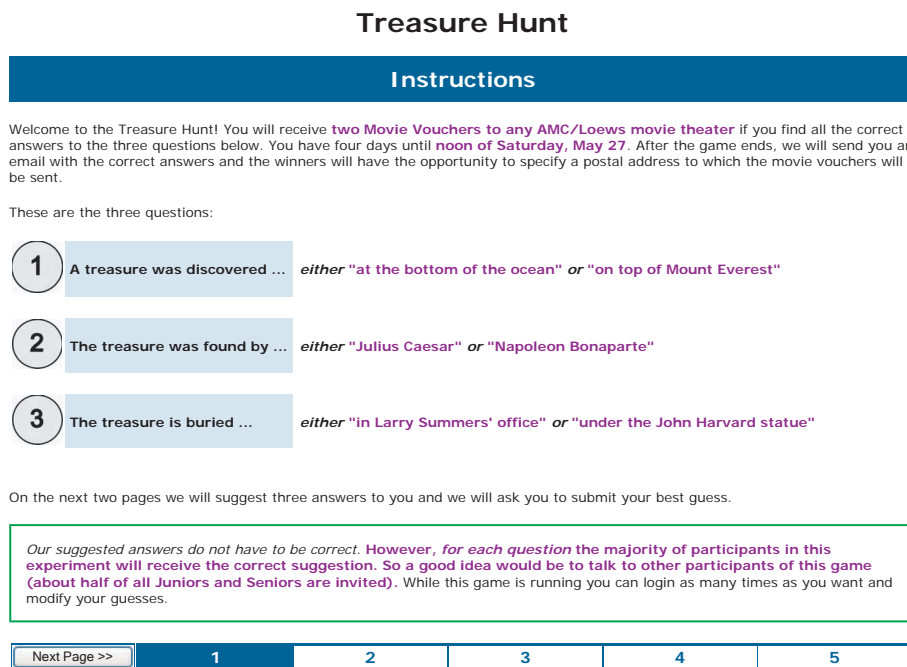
Treasure Hunt

Instructions

Welcome to the Treasure Hunt! You will receive two Movie Vouchers to any AMC/Loews movie theater if you find all the correct answers to the three questions below. You have four days until noon of Saturday, May 27. After the game ends, we will send you an email with the correct answers and the winners will have the opportunity to specify a postal address to which the movie vouchers will be sent.

These are the three questions:

1 A treasure was discovered ... either "at the bottom of the ocean" or "on top of Mount Everest"

2 The treasure was found by ... either "Julius Caesar" or "Napoleon Bonaparte"

3 The treasure is buried ... either "in Larry Summers' office" or "under the John Harvard statue"

On the next two pages we will suggest three answers to you and we will ask you to submit your best guess.

Our suggested answers do not have to be correct. However, for each question the majority of participants in this experiment will receive the correct suggestion. So a good idea would be to talk to other participants of this game (about half of all Juniors and Seniors are invited). While this game is running you can login as many times as you want and modify your guesses.

Next Page >> 1 2 3 4 5